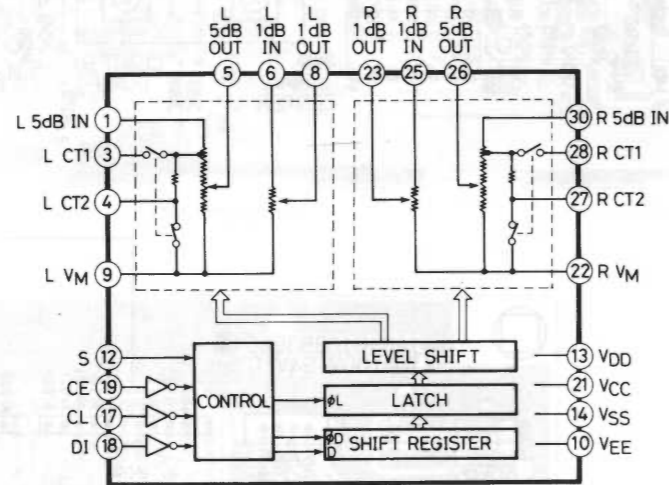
L 5dB OUT
L 1dB IN
L 1dB OUT
R 1dB OUT
R 1dB IN
R 5dB OUT
5
6
8
23
25
26
L 5dB IN 1
L CT1 3
L CT2 4
L $V_M$ 9
30 R 5dB IN
28 R CT1
27 R CT2
22 R $V_M$
S 12
CE 19
CL 17
DI 18
CONTROL
LEVEL SHIFT
$\phi L$
LATCH
$\phi D$
D
SHIFT REGISTER
13 $V_{DD}$
21 $V_{CC}$
14 $V_{SS}$
10 $V_{EE}$